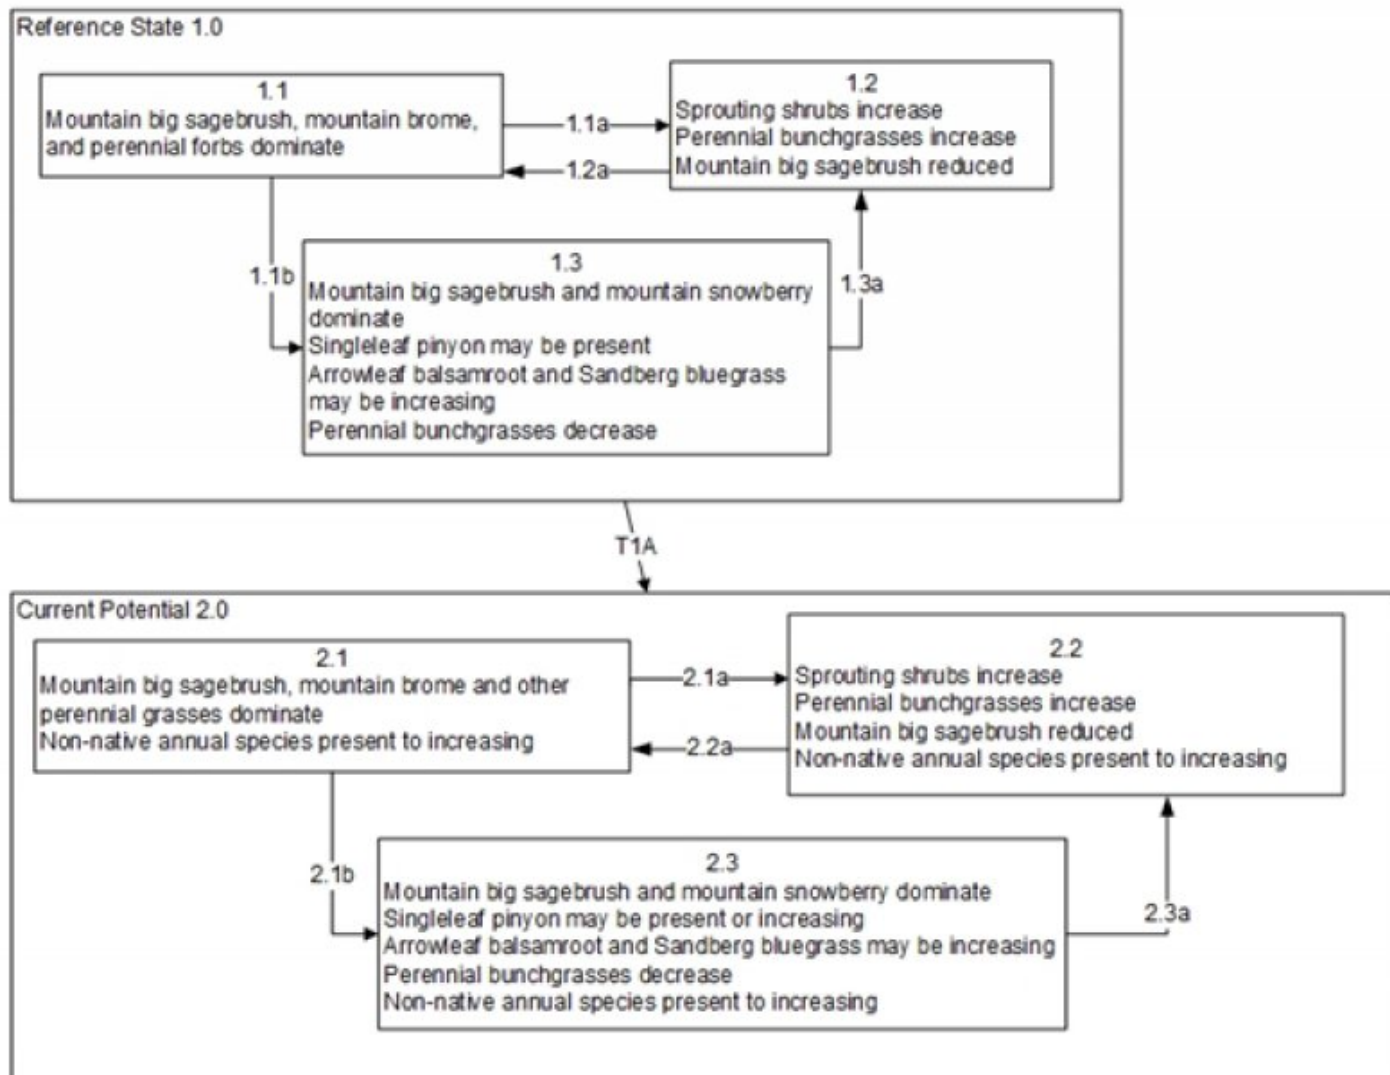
Reference State 1.0

1.1
Mountain big sagebrush, mountain brome, and perennial forbs dominate

1.1a

1.2a

1.2
Sprouting shrubs increase
Perennial bunchgrasses increase
Mountain big sagebrush reduced

1.1b

1.3
Mountain big sagebrush and mountain snowberry dominate
Singleleaf pinyon may be present
Arrowleaf balsamroot and Sandberg bluegrass may be increasing
Perennial bunchgrasses decrease

1.3a

T1A

Current Potential 2.0

2.1
Mountain big sagebrush, mountain brome and other perennial grasses dominate
Non-native annual species present to increasing

2.1a

2.2a

2.2
Sprouting shrubs increase
Perennial bunchgrasses increase
Mountain big sagebrush reduced
Non-native annual species present to increasing

2.1b

2.3
Mountain big sagebrush and mountain snowberry dominate
Singleleaf pinyon may be present or increasing
Arrowleaf balsamroot and Sandberg bluegrass may be increasing
Perennial bunchgrasses decrease
Non-native annual species present to increasing

2.3a